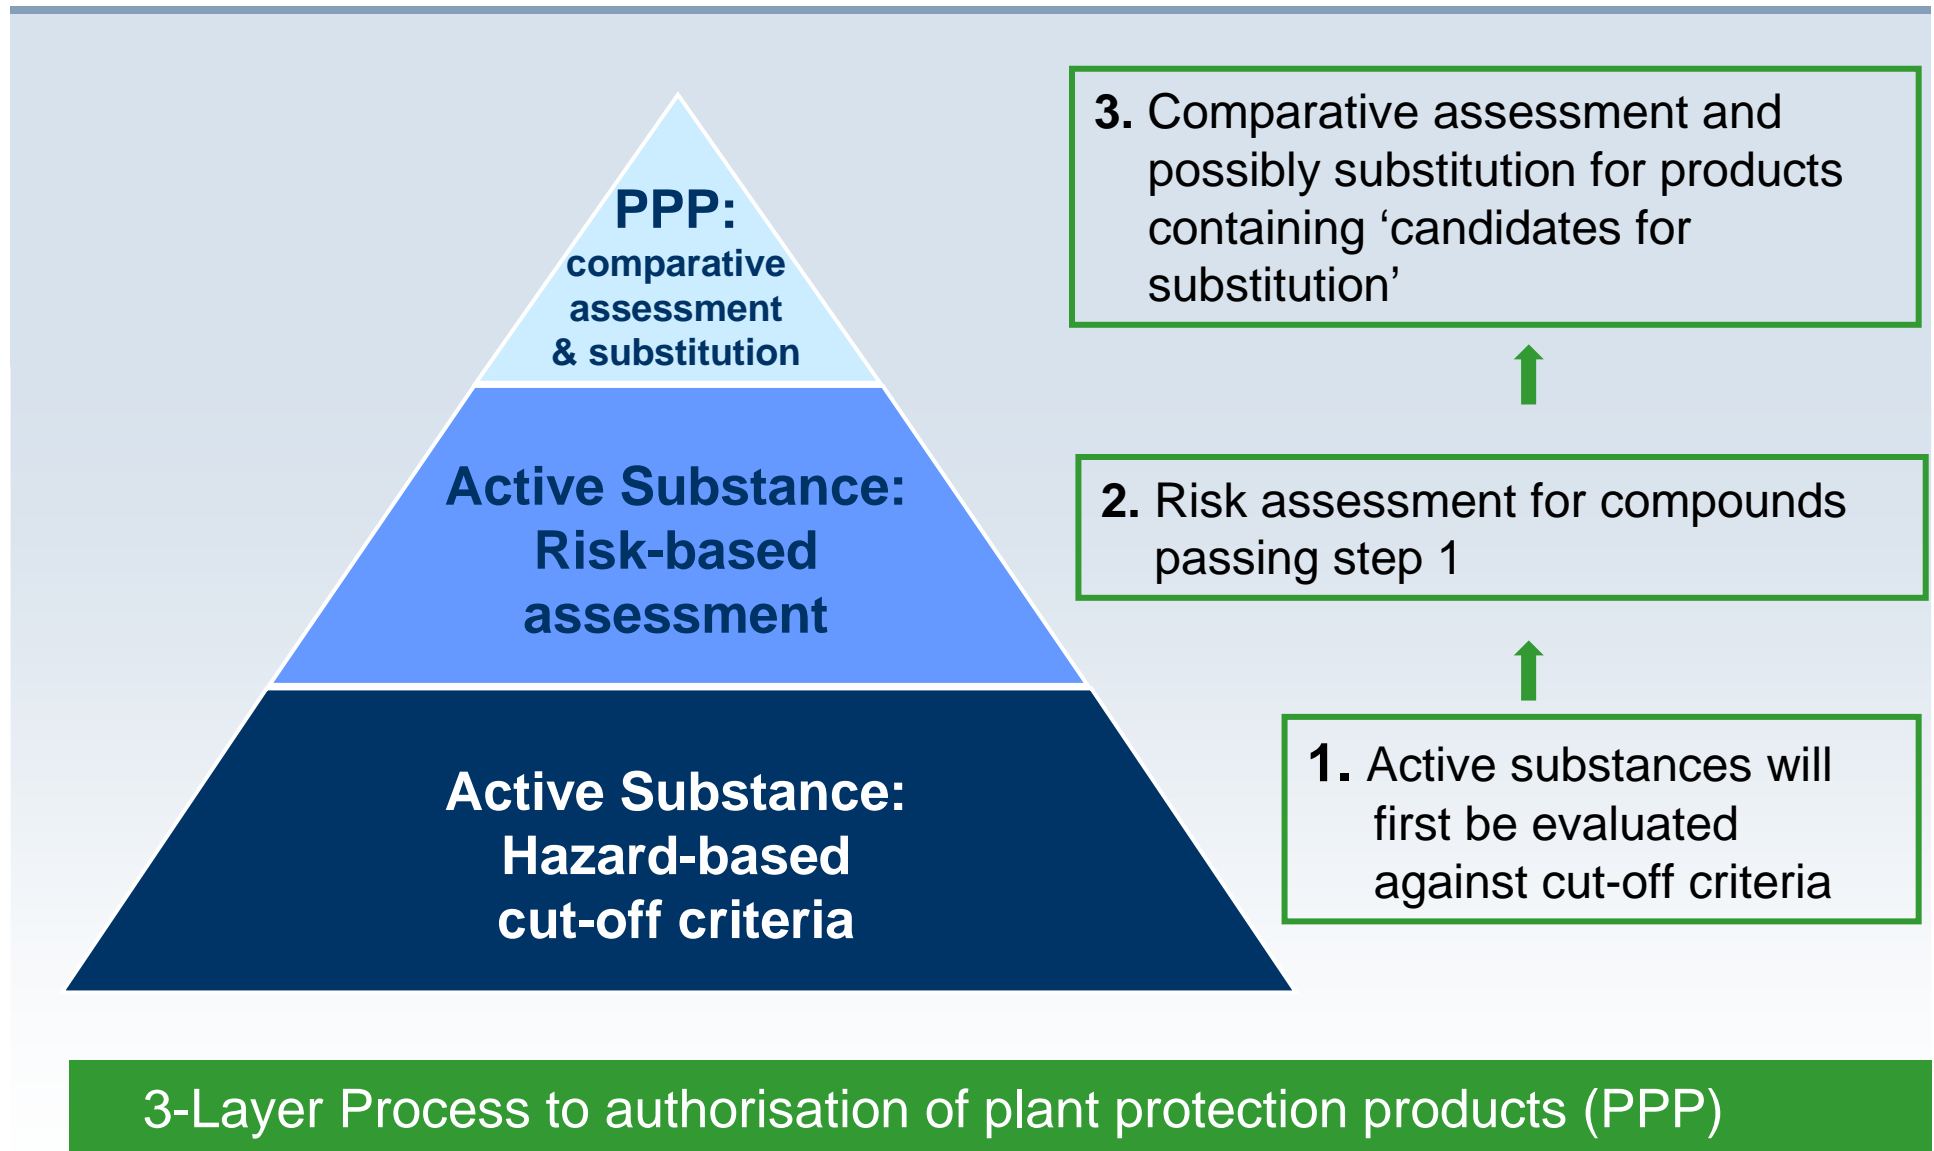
PPP:
comparative assessment & substitution

Active Substance:
Risk-based assessment

Active Substance:
Hazard-based cut-off criteria

3. Comparative assessment and possibly substitution for products containing ‘candidates for substitution’

2. Risk assessment for compounds passing step 1

1. Active substances will first be evaluated against cut-off criteria

3-Layer Process to authorisation of plant protection products (PPP)